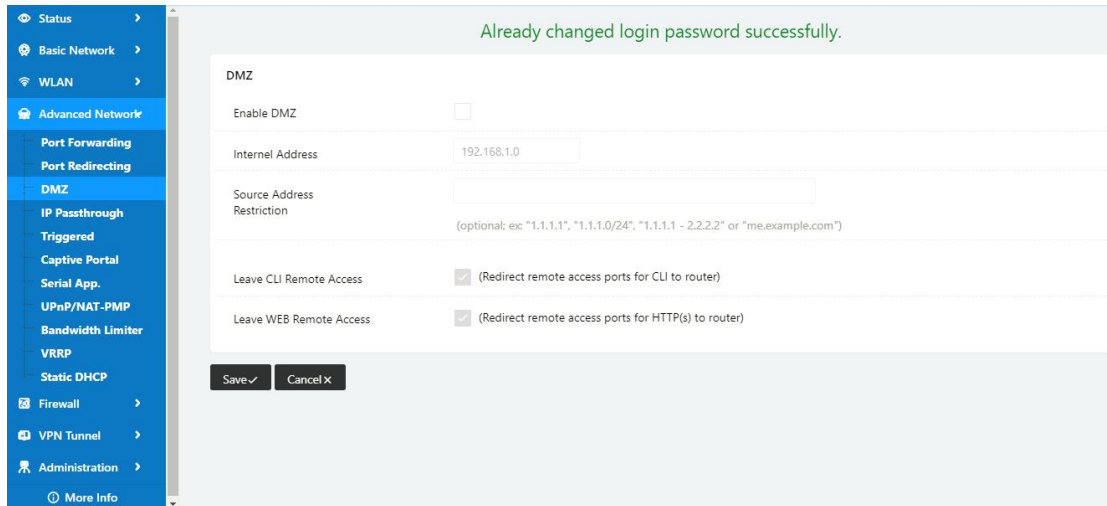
Status
Basic Network
WLAN
Advanced Network
Port Forwarding
Port Redirecting
DMZ
IP Passthrough
Triggered
Captive Portal
Serial App.
UPnP/NAT-PMP
Bandwidth Limiter
VRRP
Static DHCP
Firewall
VPN Tunnel
Administration
More Info

Already changed login password successfully.

DMZ

Enable DMZ

Internel Address 192.168.1.0

Source Address Restriction

(optional; ex: "1.1.1.1", "1.1.1.0/24", "1.1.1.1 - 2.2.2.2" or "me.example.com")

Leave CLI Remote Access (Redirect remote access ports for CLI to router)

Leave WEB Remote Access (Redirect remote access ports for HTTP(s) to router)

Save✓ Cancel×